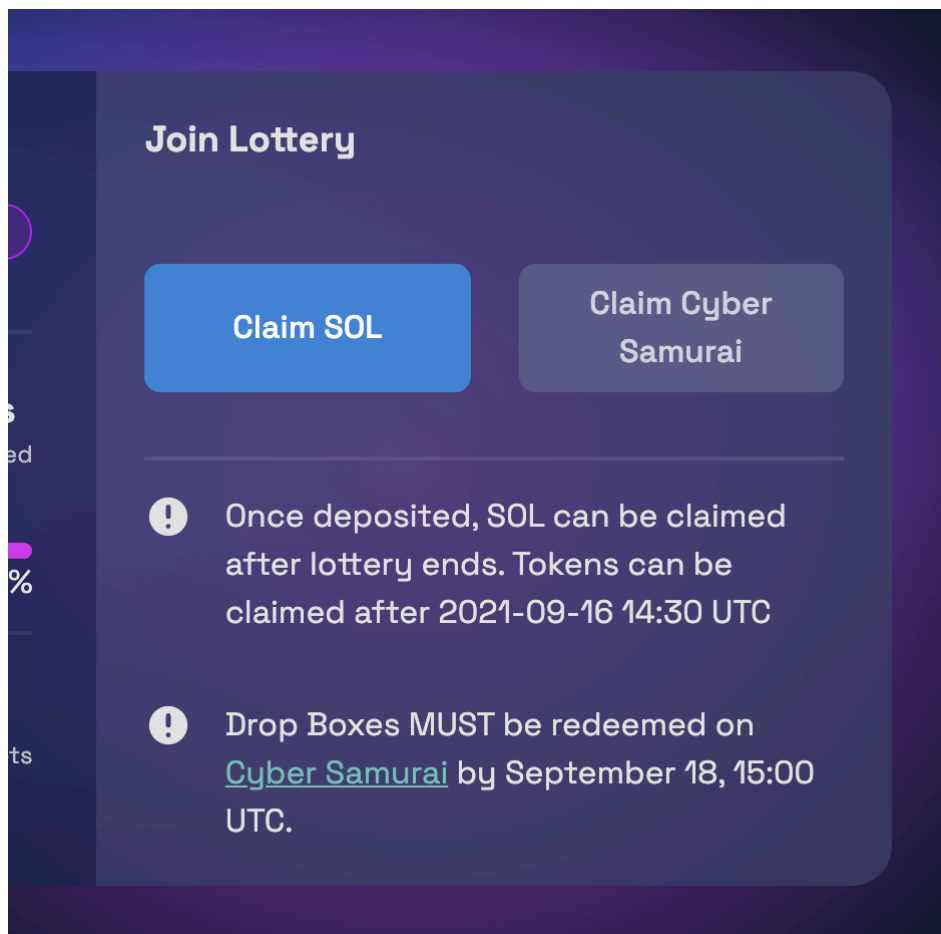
s
ed
%
ts

Join Lottery

Claim SOL

Claim Cyber Samurai

Once deposited, SOL can be claimed after lottery ends. Tokens can be claimed after 2021-09-16 14:30 UTC

Drop Boxes MUST be redeemed on Cyber Samurai by September 18, 15:00 UTC.